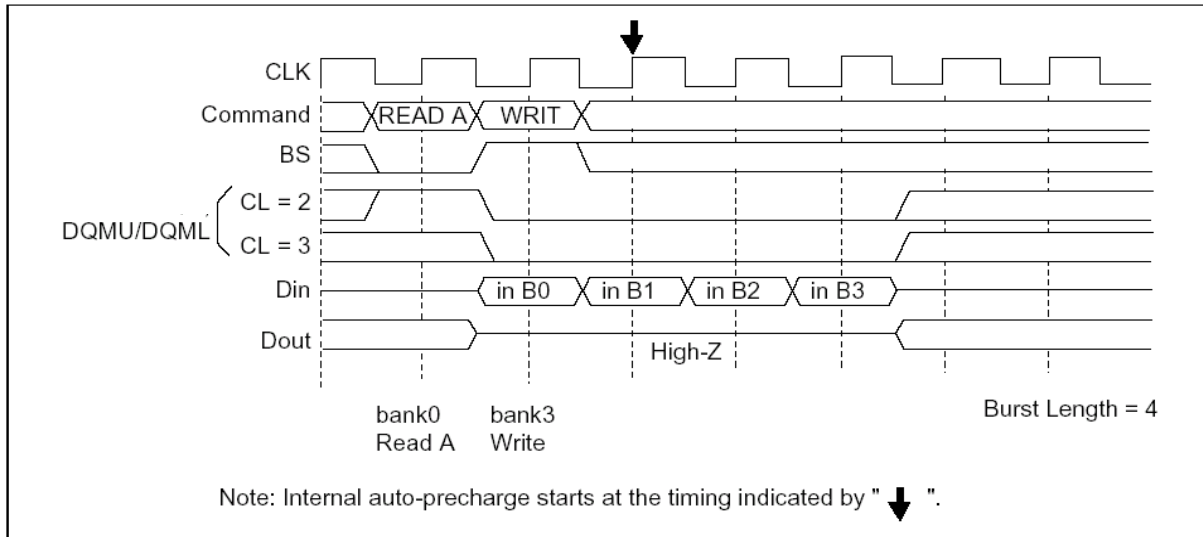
CLK

Command READ A WRIT

BS

DQMU/DQML CL = 2

CL = 3

Din in B0 in B1 in B2 in B3

Dout

High-Z

bank0 Read A

bank3 Write

Burst Length = 4

Note: Internal auto-precharge starts at the timing indicated by " ".